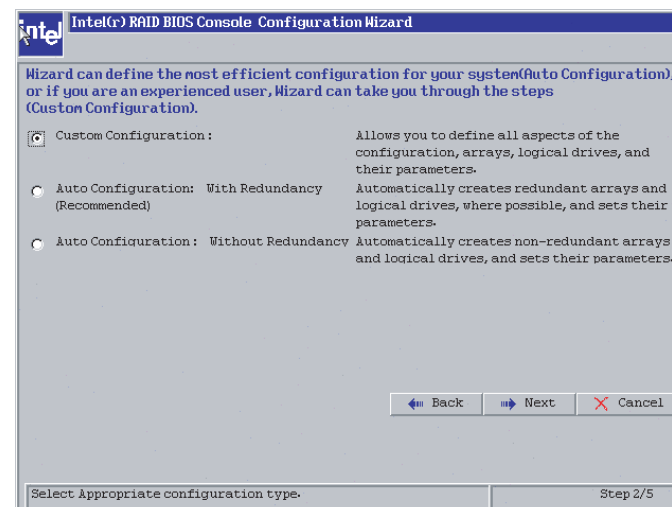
intel

Intel(r) RAID BIOS Console Configuration Wizard

Wizard can define the most efficient configuration for your system(Auto Configuration), or if you are an experienced user, Wizard can take you through the steps (Custom Configuration).

Custom Configuration : Allows you to define all aspects of the configuration, arrays, logical drives, and their parameters.

Auto Configuration: With Redundancy (Recommended) Automatically creates redundant arrays and logical drives, where possible, and sets their parameters.

Auto Configuration : Without Redundancy Automatically creates non-redundant arrays and logical drives, and sets their parameters.

Back Next Cancel

Select Appropriate configuration type.

Step 2/5